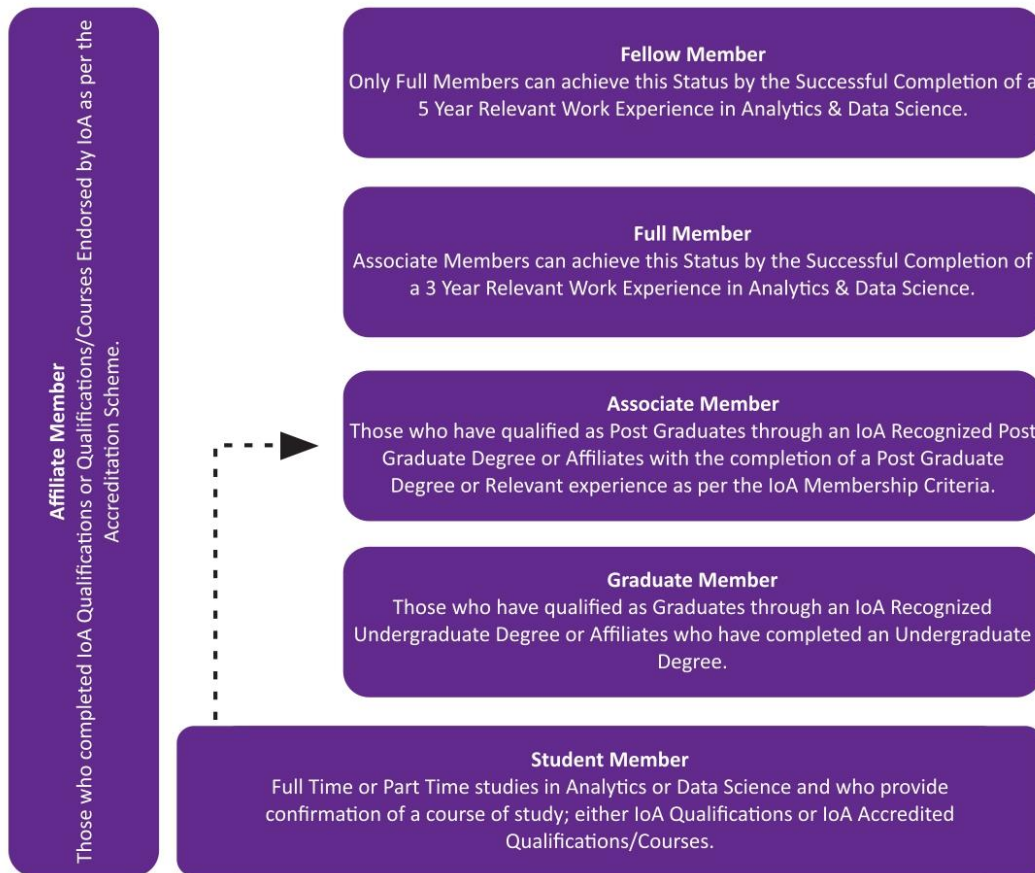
Affiliate Member
Those who completed IoA Qualifications or Qualifications/Courses Endorsed by IoA as per the Accreditation Scheme.

Fellow Member
Only Full Members can achieve this Status by the Successful Completion of a 5 Year Relevant Work Experience in Analytics & Data Science.

Full Member
Associate Members can achieve this Status by the Successful Completion of a 3 Year Relevant Work Experience in Analytics & Data Science.

Associate Member
Those who have qualified as Post Graduates through an IoA Recognized Post Graduate Degree or Affiliates with the completion of a Post Graduate Degree or Relevant experience as per the IoA Membership Criteria.

Graduate Member
Those who have qualified as Graduates through an IoA Recognized Undergraduate Degree or Affiliates who have completed an Undergraduate Degree.

Student Member
Full Time or Part Time studies in Analytics or Data Science and who provide confirmation of a course of study; either IoA Qualifications or IoA Accredited Qualifications/Courses.